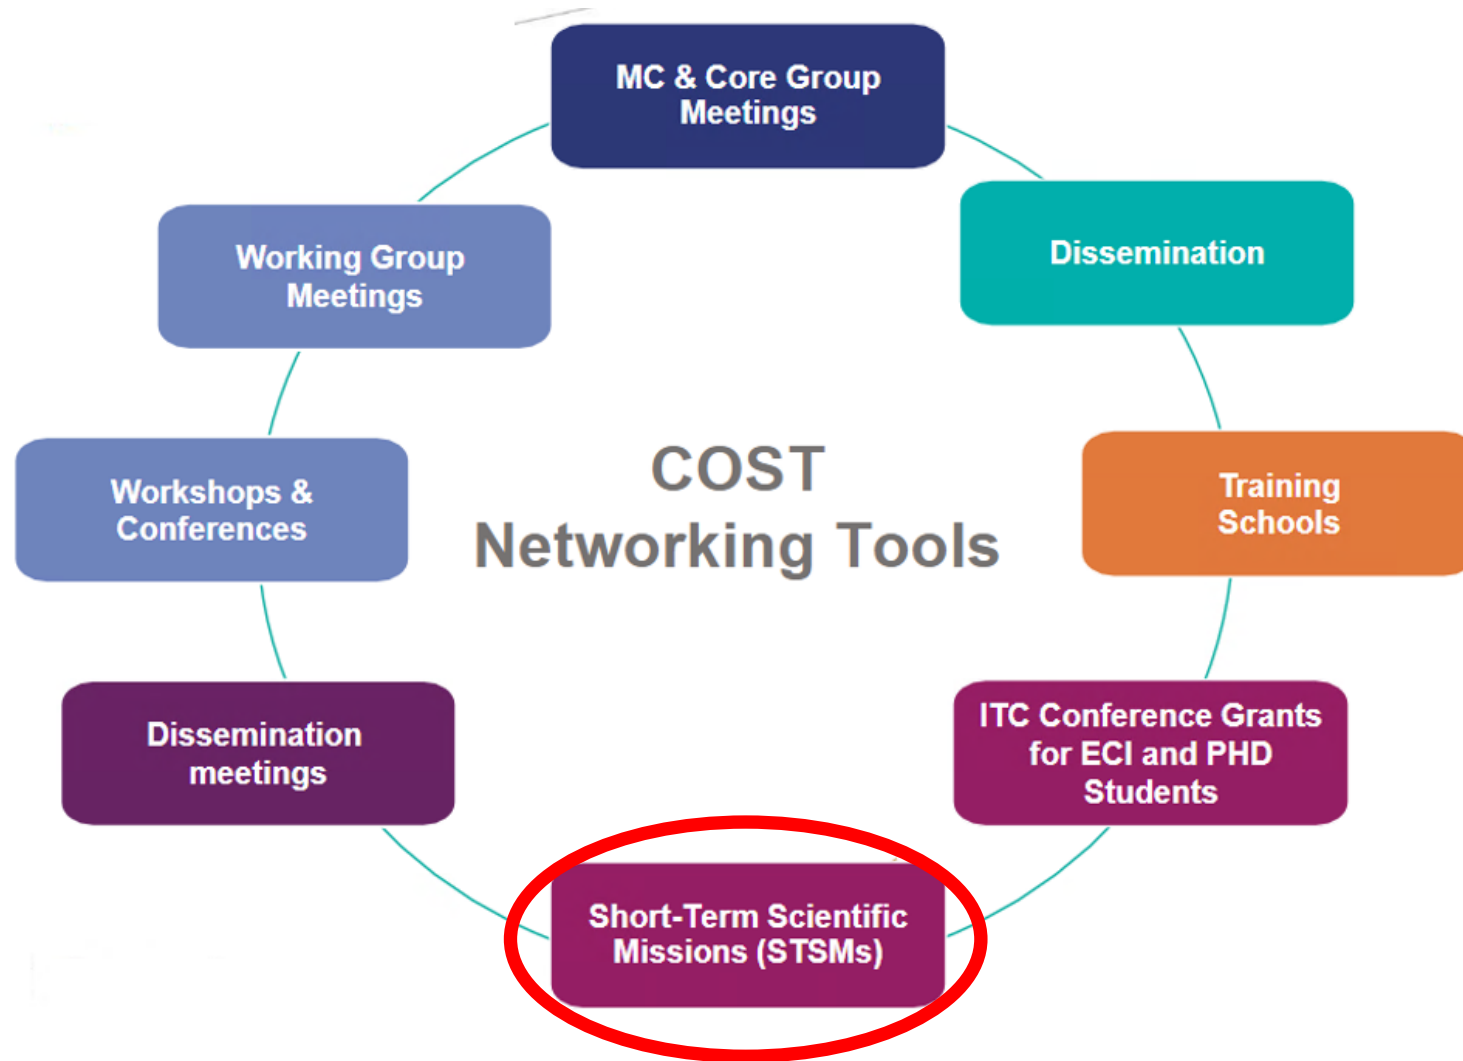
MC & Core Group Meetings

Dissemination

Training Schools

ITC Conference Grants for ECI and PHD Students

Short-Term Scientific Missions (STSMs)

Dissemination meetings

Workshops & Conferences

Working Group Meetings

COST
Networking Tools